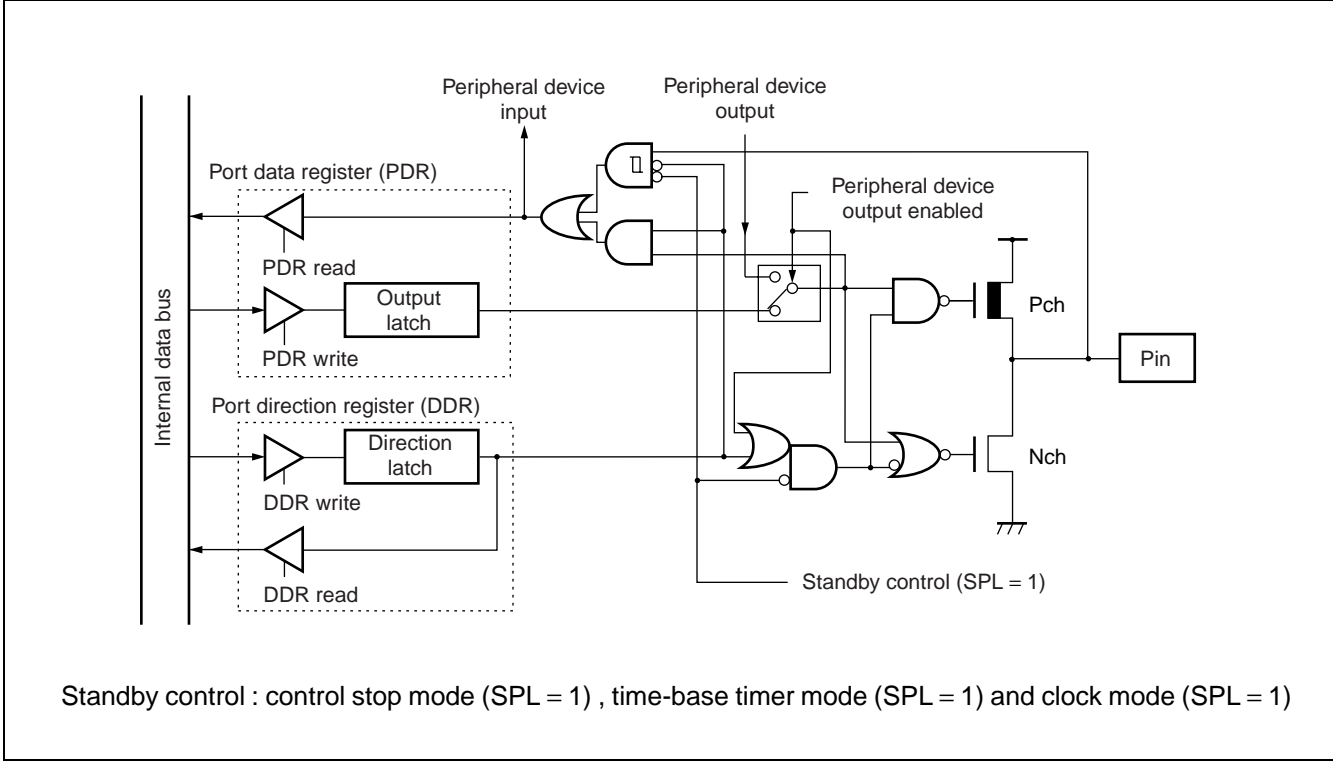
Peripheral device input

Peripheral device output

Port data register (PDR)

Peripheral device output enabled

PDR read

Internal data bus

Output latch

Pch

PDR write

Pin

Port direction register (DDR)

Direction latch

Nch

DDR write

DDR read

Standby control (SPL = 1)

Standby control : control stop mode (SPL = 1) , time-base timer mode (SPL = 1) and clock mode (SPL = 1)